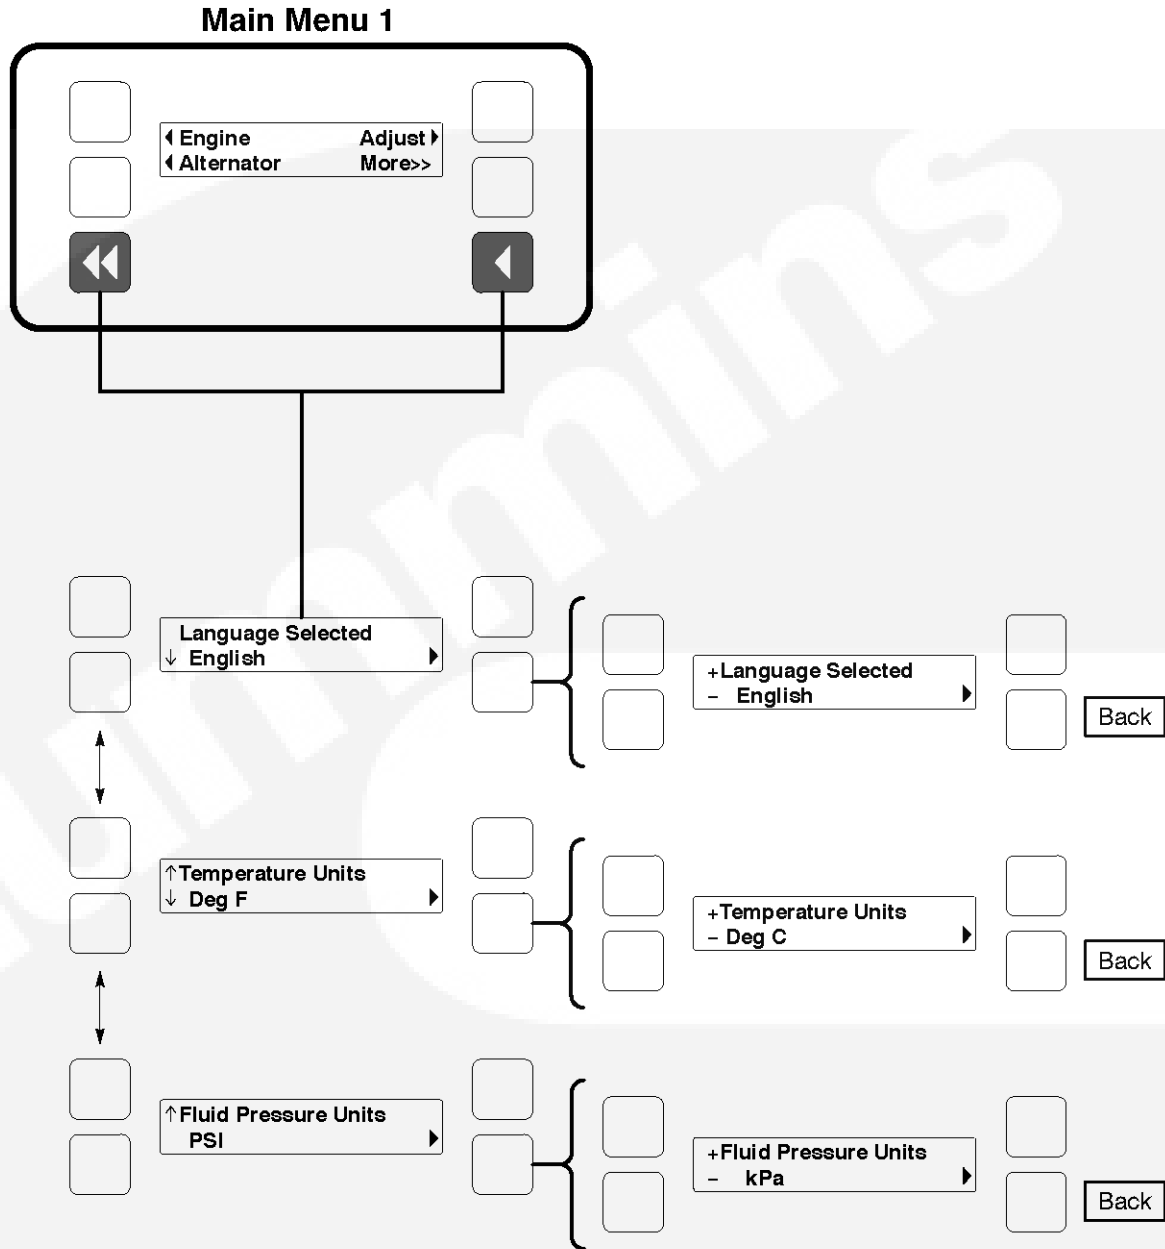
Main Menu 1

◀ Engine Adjust ▶
◀ Alternator More>>

Language Selected
↓ English ▶

+Language Selected
– English ▶

Back

↑Temperature Units
↓ Deg F ▶

+Temperature Units
– Deg C ▶

Back

↑Fluid Pressure Units
PSI ▶

+Fluid Pressure Units
– kPa ▶

Back